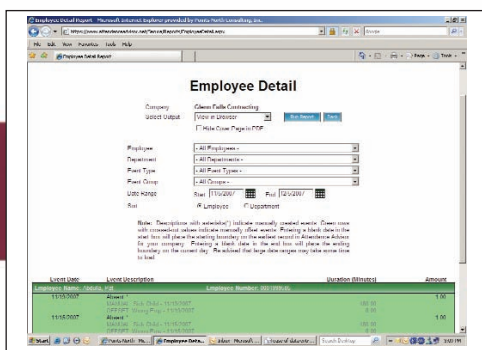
Employee Detail Report - Microsoft Internet Explorer provided by Panda North Consulting, Inc.

https://www.attendanceadvisor.net/Secure/Reports/EmployeeDetail.aspx

File Edit View Favorites Tools Help

Employee Detail Report

Employee Detail

Company Glens Falls Contracting

Select Output View in Browser

Run Report Back

Hide Cover Page in PDF

Employee - All Employees -

Department - All Departments -

Event Type - All Event Types -

Event Group - All Groups -

Date Range Start 11/10/2007 End 12/5/2007

Sort Employee Department

Note: Descriptions with asterisks(*) indicate manually created events. Green rows with connected values indicate manually offset events. Entering a blank date in the start box will place the starting boundary on the earliest record in Attendance Advisor for your company. Entering a blank date in the end box will place the ending boundary on the current day. Be advised that large date ranges may take some time to load.

Event Date Event Description Duration (Minutes) Amount

Employee Name: Abbate, Phil Employee Number: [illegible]

11/10/2007 Absent 1.00

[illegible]

11/15/2007 Absent 1.00

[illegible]

Start

Search Desktop